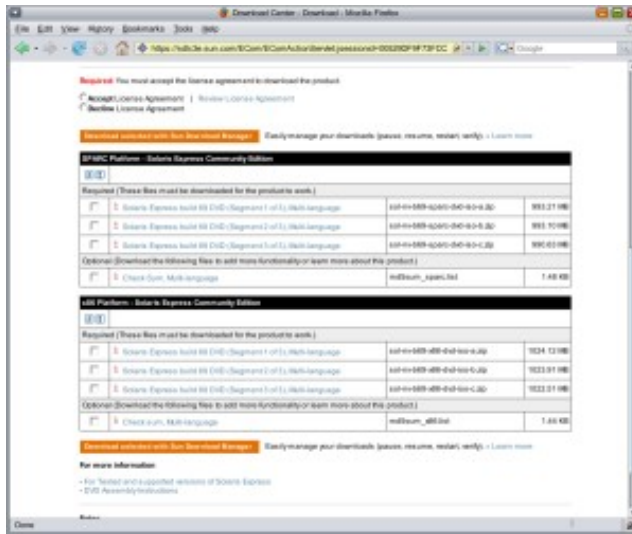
Download Center - Download - Mozilla Firefox

File Edit View History Bookmarks Tools Help

https://sdlc3e.sun.com/ECom/EComActionServlet;jsessionid=0052BDF9F73FCC

Google

Required: You must accept the license agreement to download the product.

Accept License Agreement | Review License Agreement
Decline License Agreement

Download selected with Sun Download Manager

Easily manage your downloads (pause, resume, restart, verify). » Learn more

SPARC Platform - Solaris Express Community Edition

Required (These files must be downloaded for the product to work.)

| | | | |
|---|---|---|---|
| ☐ | Solaris Express build 88 DVD (Segment 1 of 3), Multi-language | sol-nv-b88-sparc-dvd-iso-a.zip | 993.21 MB |
| ☐ | Solaris Express build 88 DVD (Segment 2 of 3), Multi-language | sol-nv-b88-sparc-dvd-iso-b.zip | 993.10 MB |
| ☐ | Solaris Express build 88 DVD (Segment 3 of 3), Multi-language | sol-nv-b88-sparc-dvd-iso-c.zip | 590.63 MB |

Optional (Download the following files to add more functionality or learn more about this product.)

| | | | |
|---|---|---|---|
| ☐ | Check-Sum, Multi-language | md5sum_sparc.list | 1.48 KB |

x86 Platform - Solaris Express Community Edition

Required (These files must be downloaded for the product to work.)

| | | | |
|---|---|---|---|
| ☐ | Solaris Express build 88 DVD (Segment 1 of 3), Multi-language | sol-nv-b88-x86-dvd-iso-a.zip | 1024.13 MB |
| ☐ | Solaris Express build 88 DVD (Segment 2 of 3), Multi-language | sol-nv-b88-x86-dvd-iso-b.zip | 1023.01 MB |
| ☐ | Solaris Express build 88 DVD (Segment 3 of 3), Multi-language | sol-nv-b88-x86-dvd-iso-c.zip | 1022.01 MB |

Optional (Download the following files to add more functionality or learn more about this product.)

| | | | |
|---|---|---|---|
| ☐ | Check-sum, Multi-language | md5sum_x86.list | 1.44 KB |

Download selected with Sun Download Manager

Easily manage your downloads (pause, resume, restart, verify). » Learn more

For more information

- For Tested and supported versions of Solaris Express
- DVD Assembly Instructions

Notes

Done